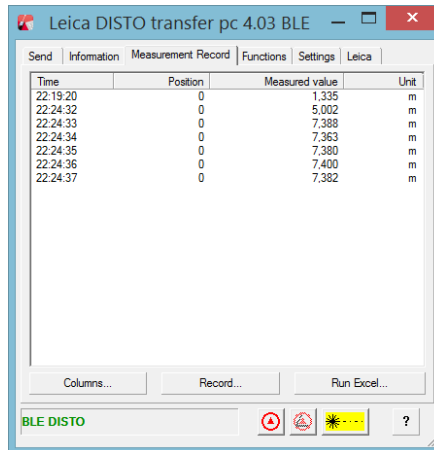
Leica DISTO transfer pc 4.03 BLE

Send | Information | Measurement Record | Functions | Settings | Leica

| Time | Position | Measured value | Unit |
|---|---|---|---|
| 22:19:20 | 0 | 1,335 | m |
| 22:24:32 | 0 | 5,002 | m |
| 22:24:33 | 0 | 7,388 | m |
| 22:24:34 | 0 | 7,363 | m |
| 22:24:35 | 0 | 7,380 | m |
| 22:24:36 | 0 | 7,400 | m |
| 22:24:37 | 0 | 7,382 | m |

Columns... Record... Run Excel...

BLE DISTO

?